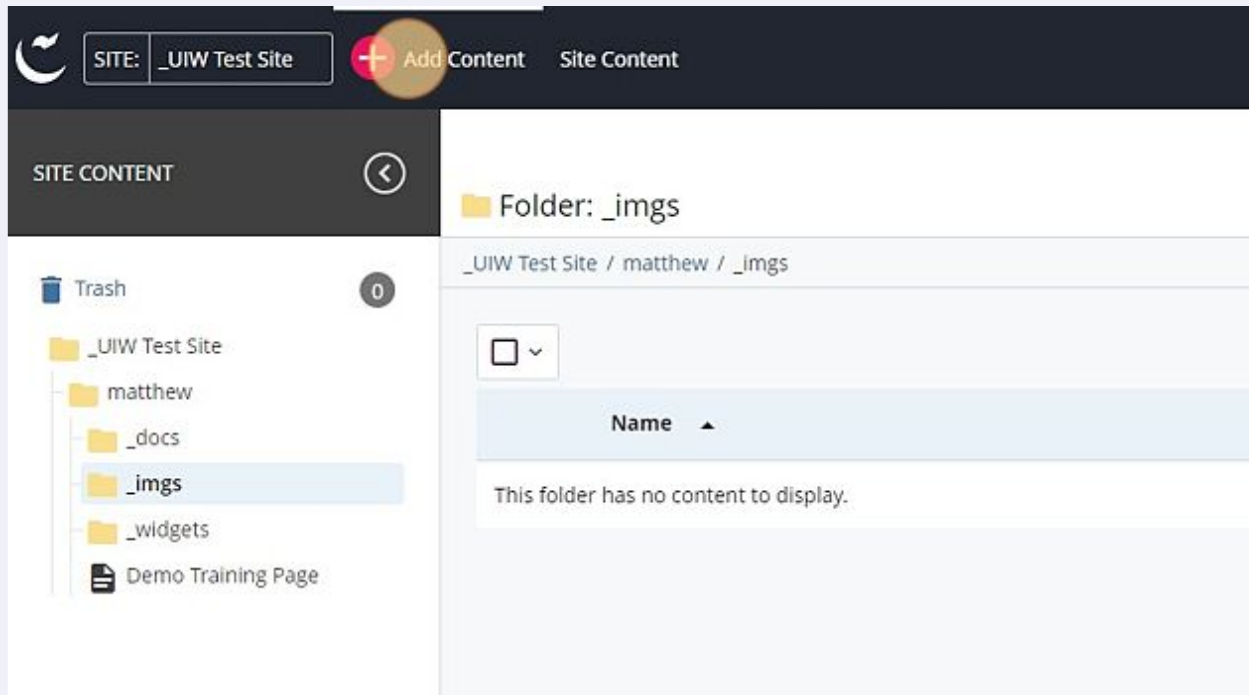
SITE: _UIW Test Site
Add Content
Site Content

SITE CONTENT

Trash 0
_UIW Test Site
matthew
_docs
_imgs
_widgets
Demo Training Page

Folder: _imgs

_UIW Test Site / matthew / _imgs

Name

This folder has no content to display.